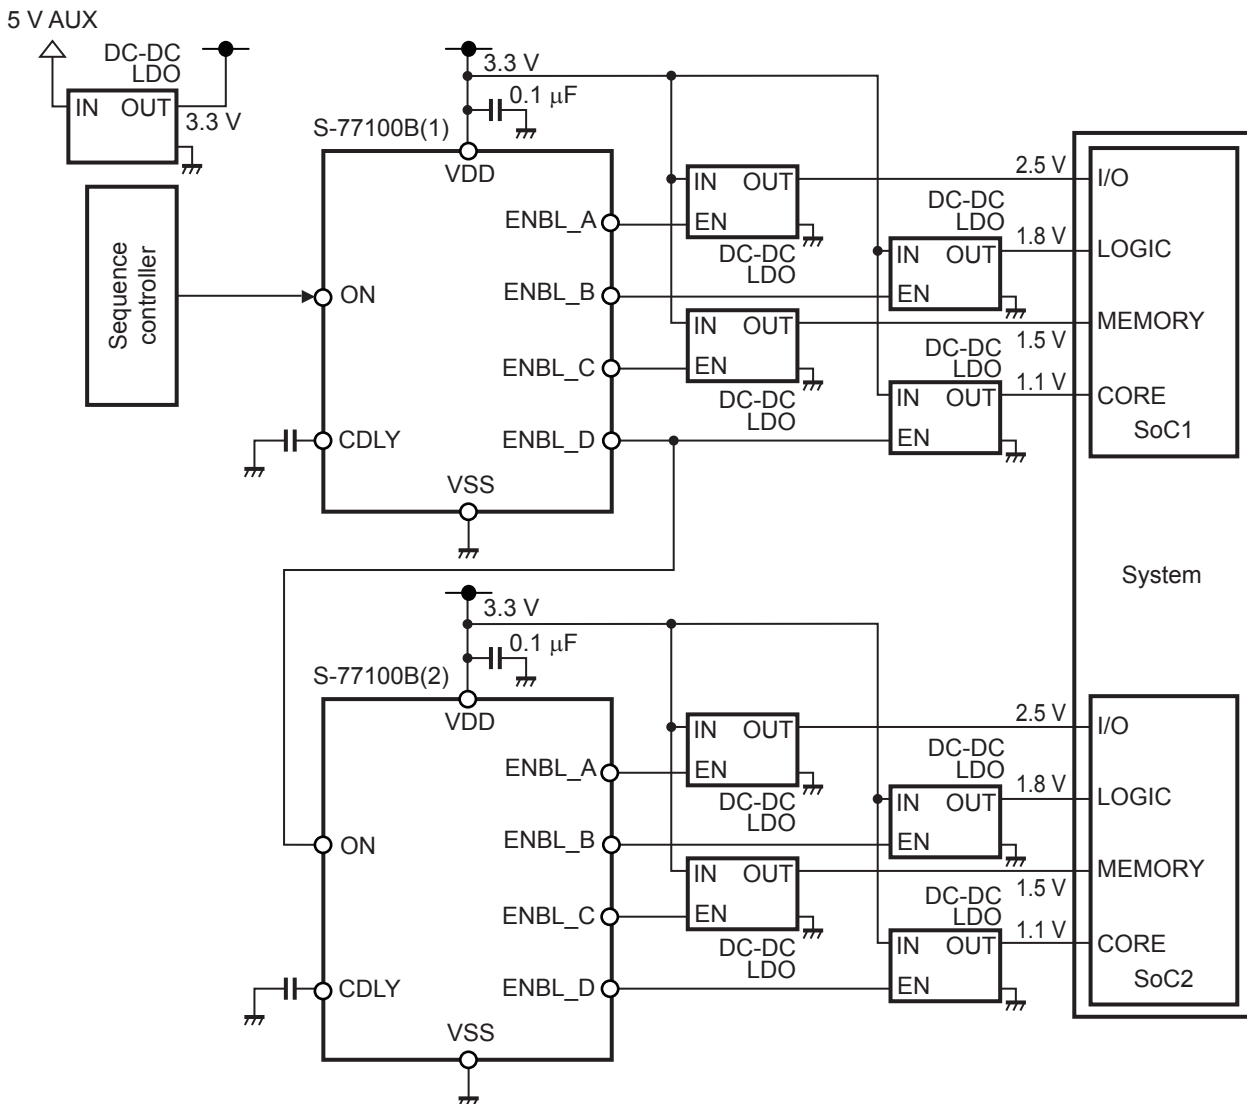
5 V AUX

DC-DC
LDO

IN OUT
3.3 V

Sequence controller

3.3 V
0.1 μF
S-77100B(1)
VDD
ENBL_A
ENBL_B
ENBL_C
ENBL_D
ON
CDLY
VSS

IN OUT
EN
DC-DC
LDO

IN OUT
EN
DC-DC
LDO

DC-DC
LDO
IN OUT
EN

DC-DC
LDO
IN OUT
EN

2.5 V
1.8 V
1.5 V
1.1 V

I/O
LOGIC
MEMORY
CORE
SoC1

System

3.3 V
0.1 μF
S-77100B(2)
VDD
ENBL_A
ENBL_B
ENBL_C
ENBL_D
ON
CDLY
VSS

IN OUT
EN
DC-DC
LDO

IN OUT
EN
DC-DC
LDO

DC-DC
LDO
IN OUT
EN

DC-DC
LDO
IN OUT
EN

2.5 V
1.8 V
1.5 V
1.1 V

I/O
LOGIC
MEMORY
CORE
SoC2